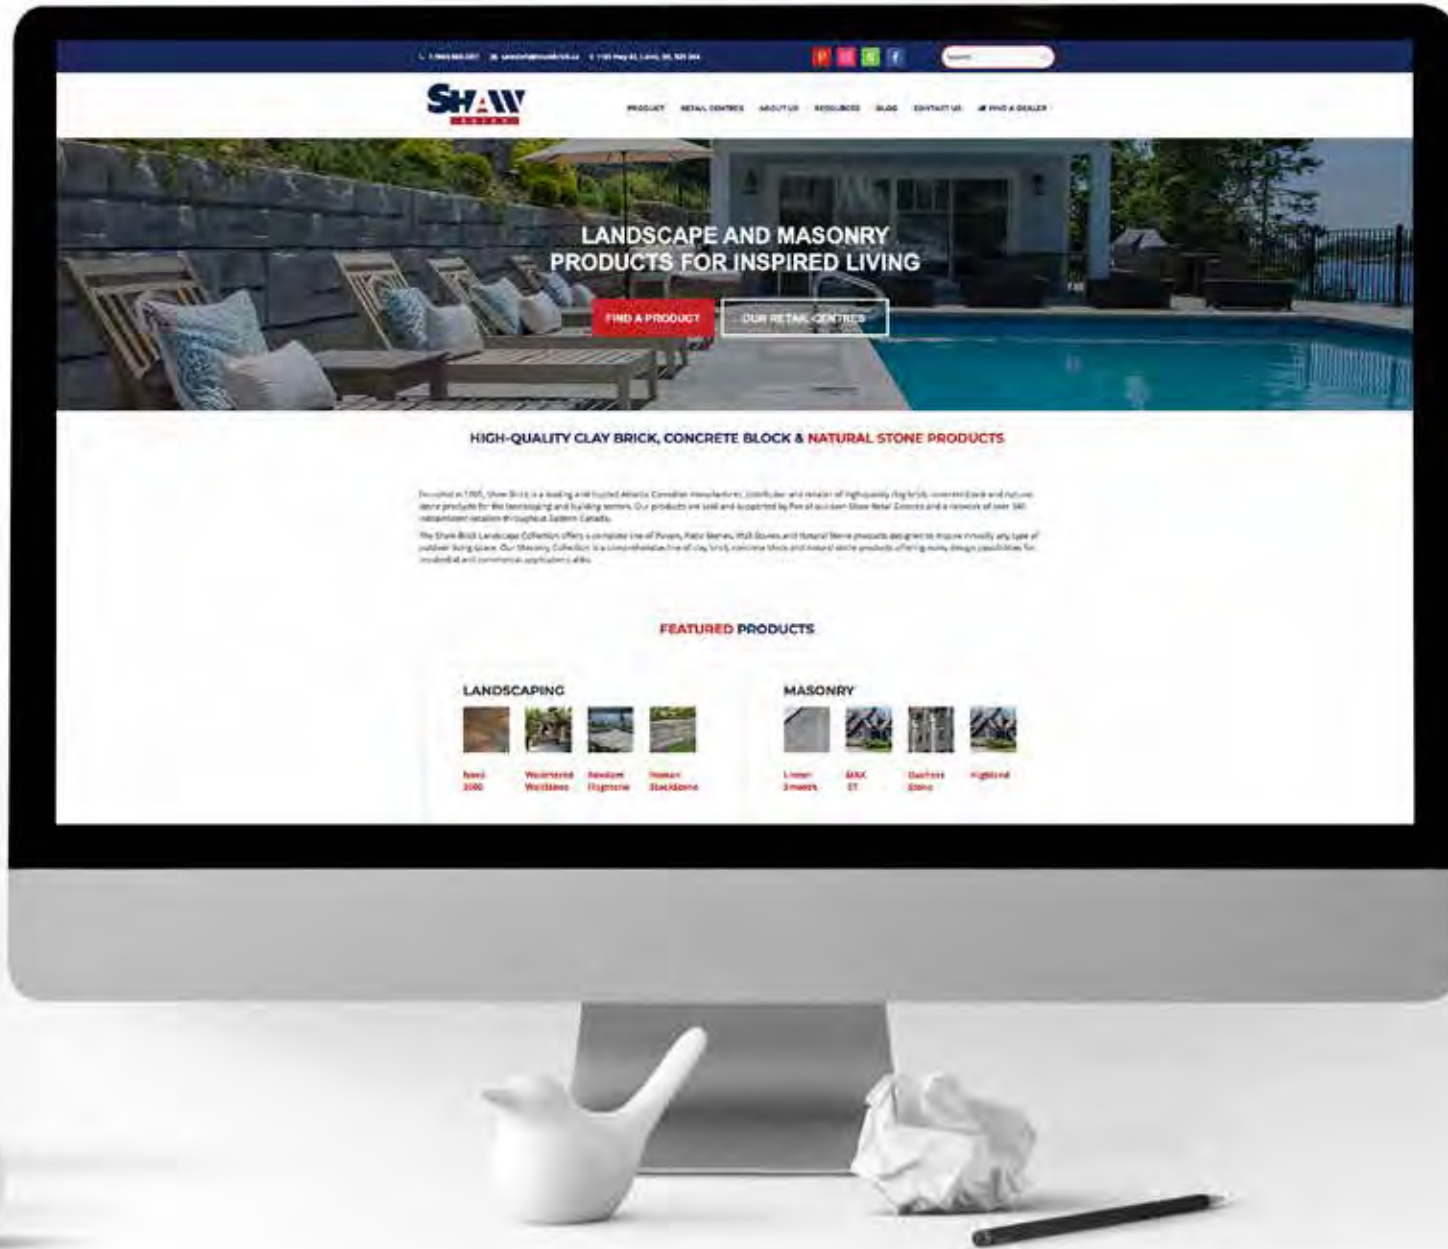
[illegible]

SHAW

PRODUCT RETAIL CENTRES ABOUT US RESOURCES BLOG CONTACT US FIND A DEALER

LANDSCAPE AND MASONRY PRODUCTS FOR INSPIRED LIVING

FIND A PRODUCT OUR RETAIL CENTRES

HIGH-QUALITY CLAY BRICK, CONCRETE BLOCK & NATURAL STONE PRODUCTS

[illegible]

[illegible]

FEATURED PRODUCTS

LANDSCAPING

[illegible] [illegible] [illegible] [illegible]

MASONRY

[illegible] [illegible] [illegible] Highland